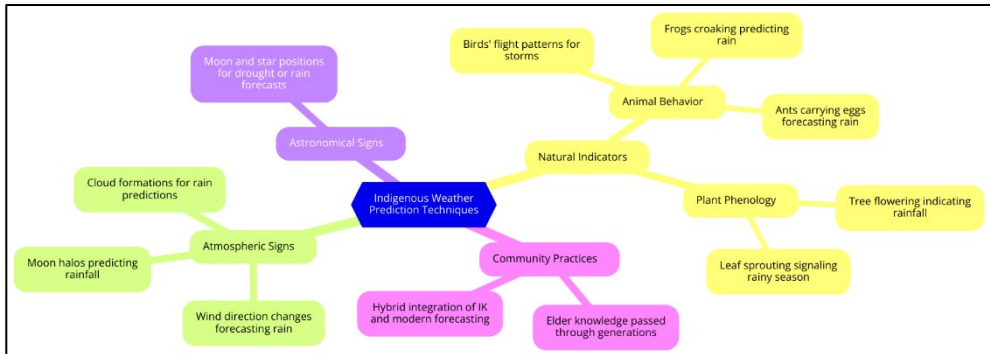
Indigenous Weather Prediction Techniques

Astronomical Signs

Moon and star positions for drought or rain forecasts

Natural Indicators

Animal Behavior

Birds' flight patterns for storms

Frogs croaking predicting rain

Ants carrying eggs forecasting rain

Plant Phenology

Tree flowering indicating rainfall

Leaf sprouting signaling rainy season

Atmospheric Signs

Cloud formations for rain predictions

Moon halos predicting rainfall

Wind direction changes forecasting rain

Community Practices

Hybrid integration of IK and modern forecasting

Elder knowledge passed through generations